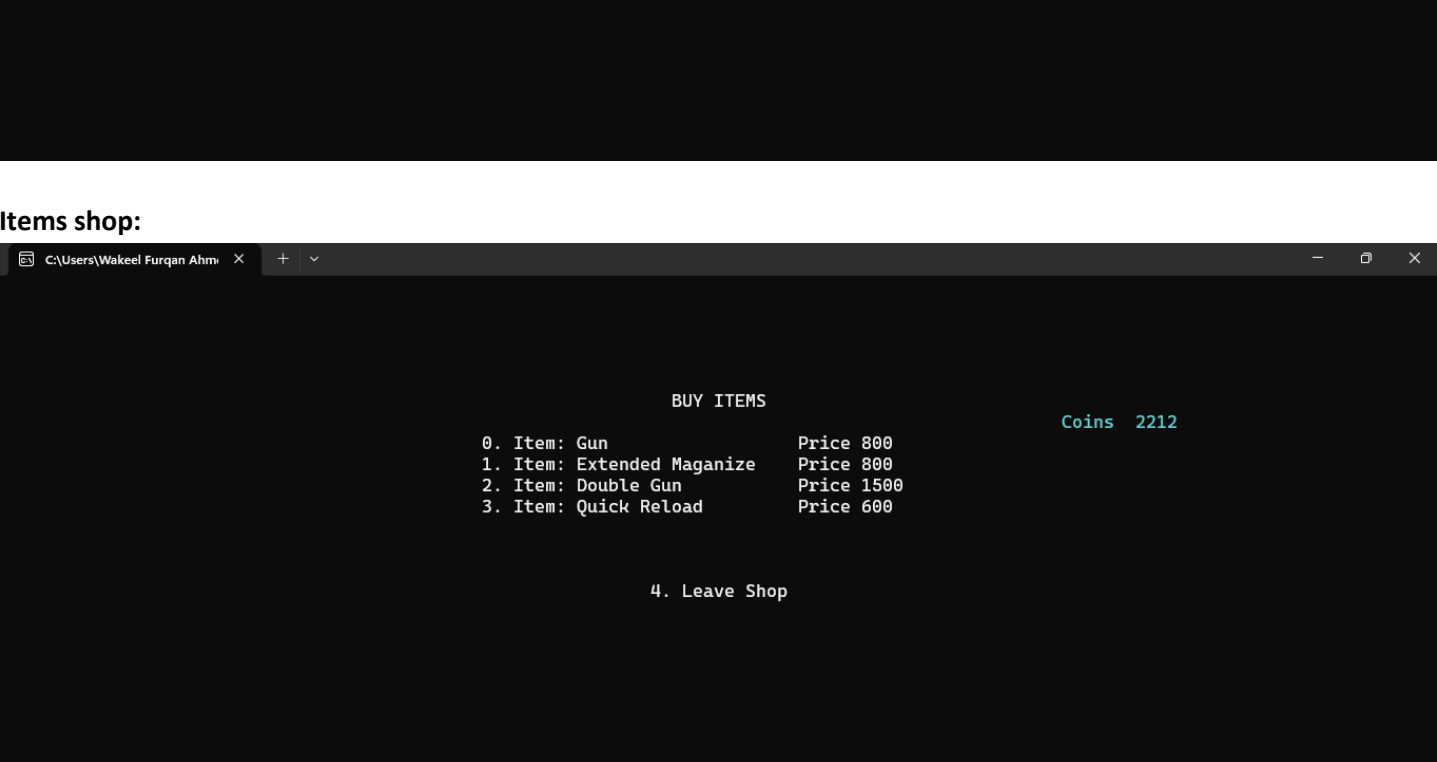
Items shop:

C:\Users\Wakeel Furqan Ahm

BUY ITEMS

Coins 2212

0. Item: Gun Price 800
1. Item: Extended Maganize Price 800
2. Item: Double Gun Price 1500
3. Item: Quick Reload Price 600

4. Leave Shop